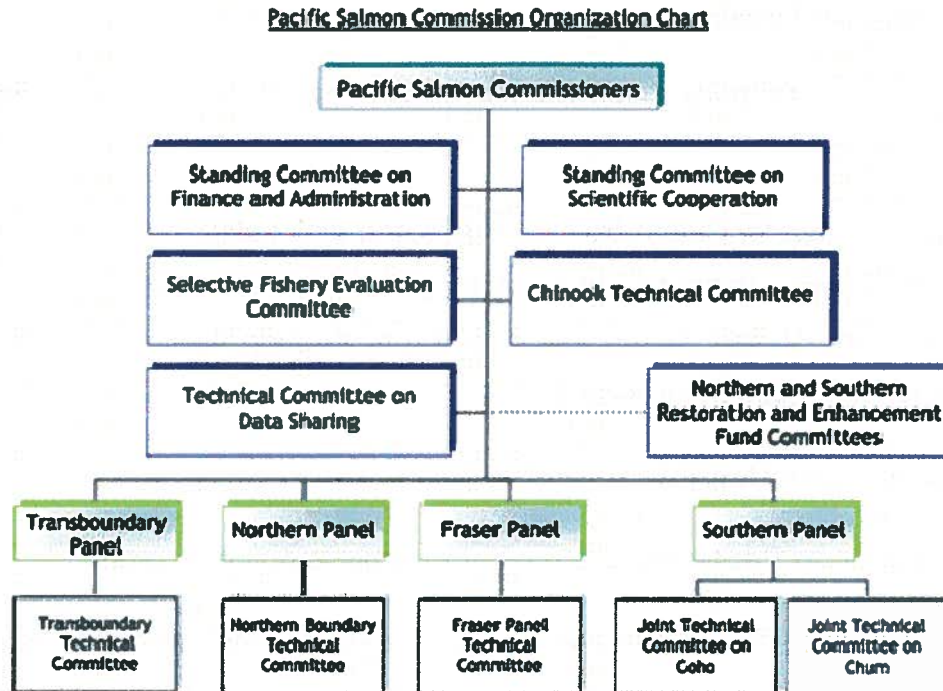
Pacific Salmon Commission Organization Chart

Pacific Salmon Commissioners

Standing Committee on Finance and Administration

Standing Committee on Scientific Cooperation

Selective Fishery Evaluation Committee

Chinook Technical Committee

Technical Committee on Data Sharing

Northern and Southern Restoration and Enhancement Fund Committees

Transboundary Panel

Northern Panel

Fraser Panel

Southern Panel

Transboundary Technical Committee

Northern Boundary Technical Committee

Fraser Panel Technical Committee

Joint Technical Committee on Coho

Joint Technical Committee on Chum